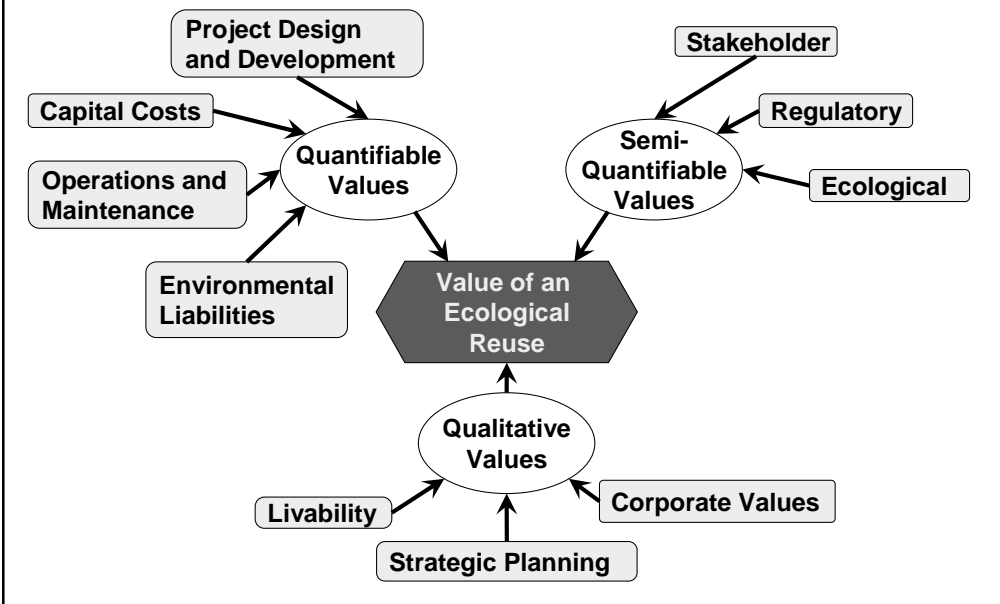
Project Design and Development

Capital Costs

Operations and Maintenance

Environmental Liabilities

Quantifiable Values

Stakeholder

Regulatory

Ecological

Semi-Quantifiable Values

Value of an Ecological Reuse

Qualitative Values

Livability

Corporate Values

Strategic Planning